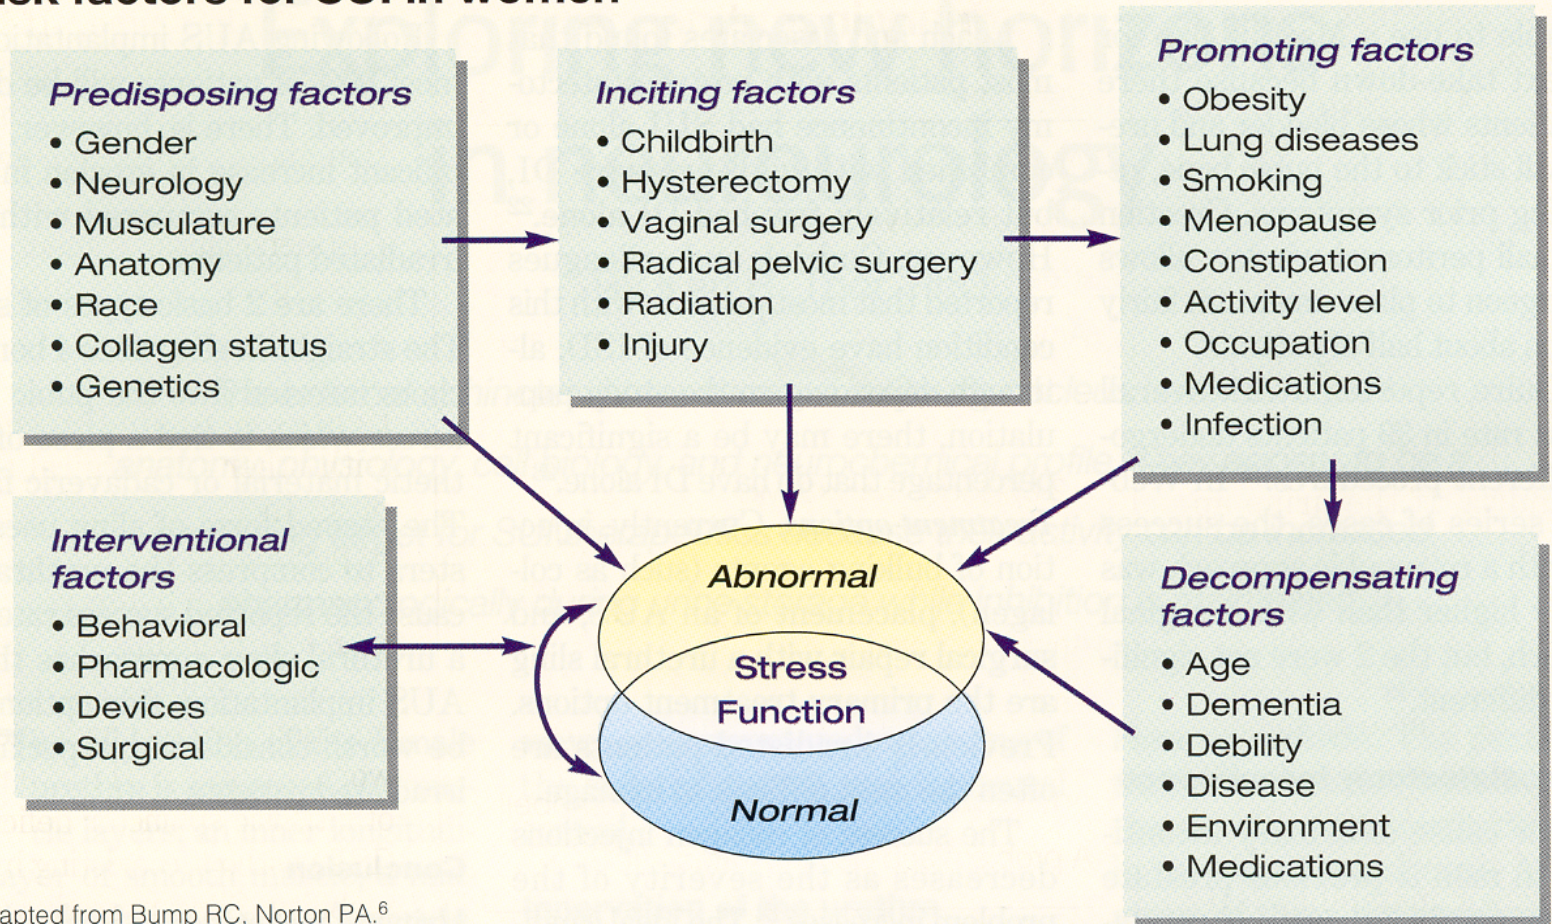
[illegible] factors for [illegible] in women

Predisposing factors
• Gender
• Neurology
• Musculature
• Anatomy
• Race
• Collagen status
• Genetics

Inciting factors
• Childbirth
• Hysterectomy
• Vaginal surgery
• Radical pelvic surgery
• Radiation
• Injury

Promoting factors
• Obesity
• Lung diseases
• Smoking
• Menopause
• Constipation
• Activity level
• Occupation
• Medications
• Infection

Interventional factors
• Behavioral
• Pharmacologic
• Devices
• Surgical

Abnormal
Stress
Function
Normal

Decompensating factors
• Age
• Dementia
• Debility
• Disease
• Environment
• Medications

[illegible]apted from Bump RC, Norton PA.$^{6}$